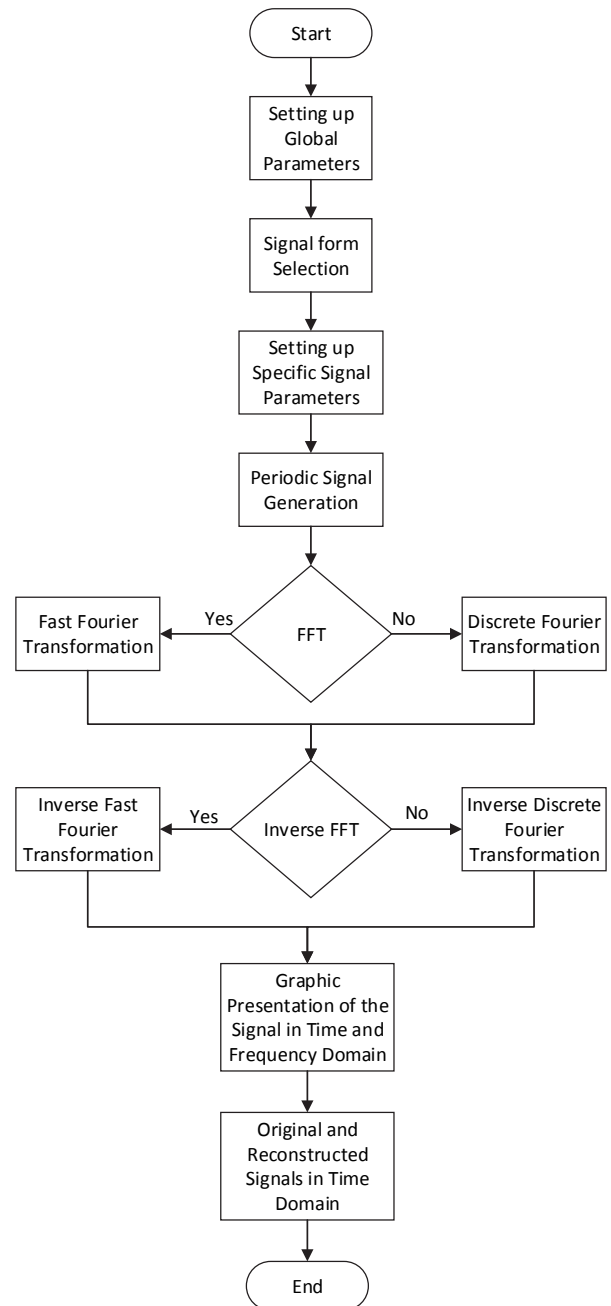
Start

Setting up Global Parameters

Signal form Selection

Setting up Specific Signal Parameters

Periodic Signal Generation

Fast Fourier Transformation

Yes

FFT

No

Discrete Fourier Transformation

Inverse Fast Fourier Transformation

Yes

Inverse FFT

No

Inverse Discrete Fourier Transformation

Graphic Presentation of the Signal in Time and Frequency Domain

Original and Reconstructed Signals in Time Domain

End